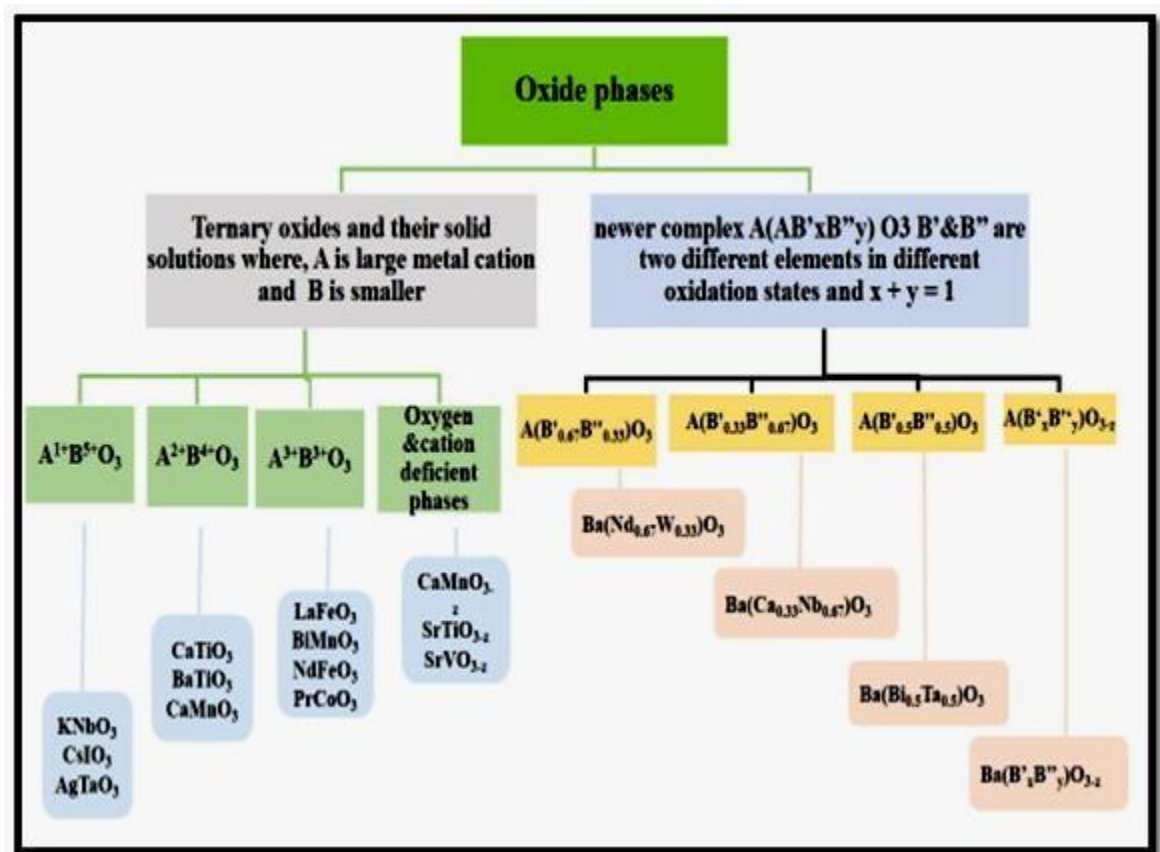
Oxide phases

Ternary oxides and their solid solutions where, A is large metal cation and B is smaller

newer complex A(AB'xB"y) O3 B'&B" are two different elements in different oxidation states and x + y = 1

$A^{1+}B^{5+}O_3$

$A^{2+}B^{4+}O_3$

$A^{3+}B^{3+}O_3$

Oxygen &cation deficient phases

$KNbO_3$
$CsIO_3$
$AgTaO_3$

$CaTiO_3$
$BaTiO_3$
$CaMnO_3$

$LaFeO_3$
$BiMnO_3$
$NdFeO_3$
$PrCoO_3$

$CaMnO_{3-z}$
$SrTiO_{3-z}$
$SrVO_{3-z}$

$A(B'_{0.67}B''_{0.33})O_3$

$A(B'_{0.33}B''_{0.67})O_3$

$A(B'_{0.5}B''_{0.5})O_3$

$A(B'_xB''_y)O_{3-z}$

$Ba(Nd_{0.67}W_{0.33})O_3$

$Ba(Ca_{0.33}Nb_{0.67})O_3$

$Ba(Bi_{0.5}Ta_{0.5})O_3$

$Ba(B'_xB''_y)O_{3-z}$